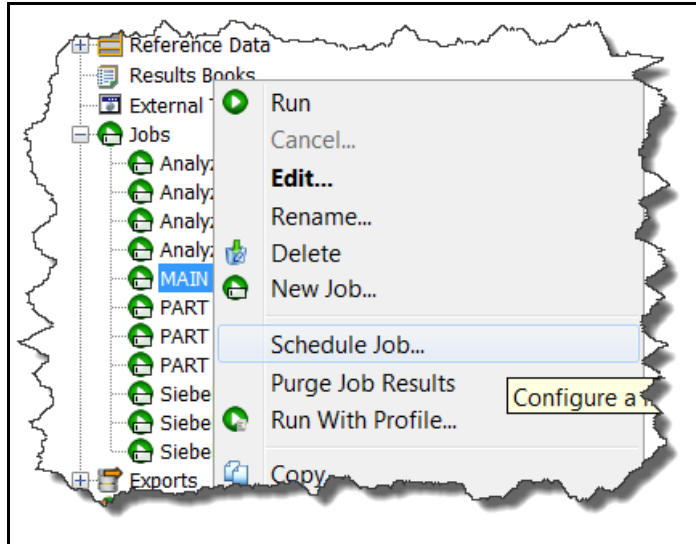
Reference Data
Results Books
External T
Jobs
Analy
Analy
Analy
Analy
MAIN
PART
PART
PART
Siebe
Siebe
Siebe
Exports

Run
Cancel...
Edit...
Rename...
Delete
New Job...
Schedule Job...
Purge Job Results
Run With Profile...
Copy

Configure a